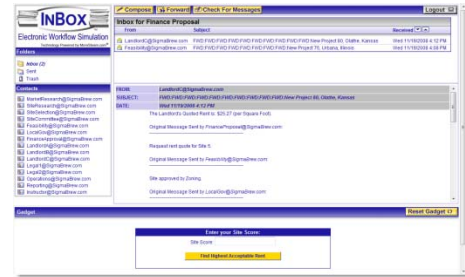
INBOX
Electronic Workflow Simulation
Technology Powered by MicroSimulator

Compose Forward Check For Messages Logout

Inbox for Finance Proposal

| From | Subject | Received |
|---|---|---|
| LandlordC@SigmaBrew.com | FWD:FWD:FWD:FWD:FWD:FWD:FWD:FWD:New Project 80, Olathe, Kansas | Wed 11/19/2008 4:12 PM |
| Feasibility@SigmaBrew.com | FWD:FWD:FWD:FWD:FWD:FWD:FWD:New Project 75, Urbana, Illinois | Wed 11/19/2008 4:08 PM |

Folders
Inbox (2)
Sent
Trash

Contacts
MarketResearch@SigmaBrew.com
SiteResearch@SigmaBrew.com
SiteSelection@SigmaBrew.com
SiteCommittee@SigmaBrew.com
Feasibility@SigmaBrew.com
LocalGov@SigmaBrew.com
FinanceApproval@SigmaBrew.com
LandlordA@SigmaBrew.com
LandlordB@SigmaBrew.com
LandlordC@SigmaBrew.com
Legal1@SigmaBrew.com
Legal2@SigmaBrew.com
Operations@SigmaBrew.com
Reporting@SigmaBrew.com
Instructor@SigmaBrew.com

FROM: LandlordC@SigmaBrew.com
SUBJECT: FWD:FWD:FWD:FWD:FWD:FWD:FWD:FWD:New Project 80, Olathe, Kansas
DATE: Wed 11/19/2008 4:12 PM

The Landlord's Quoted Rent is: $25.27 (per Square Foot)

Original Message Sent by FinanceProposal@SigmaBrew.com

Request rent quote for Site 5.

Original Message Sent by Feasibility@SigmaBrew.com

Site approved by Zoning.

Original Message Sent by LocalGov@SigmaBrew.com

Gadget
Reset Gadget

Enter your Site Score:
Site Score:
Find Highest Acceptable Rent